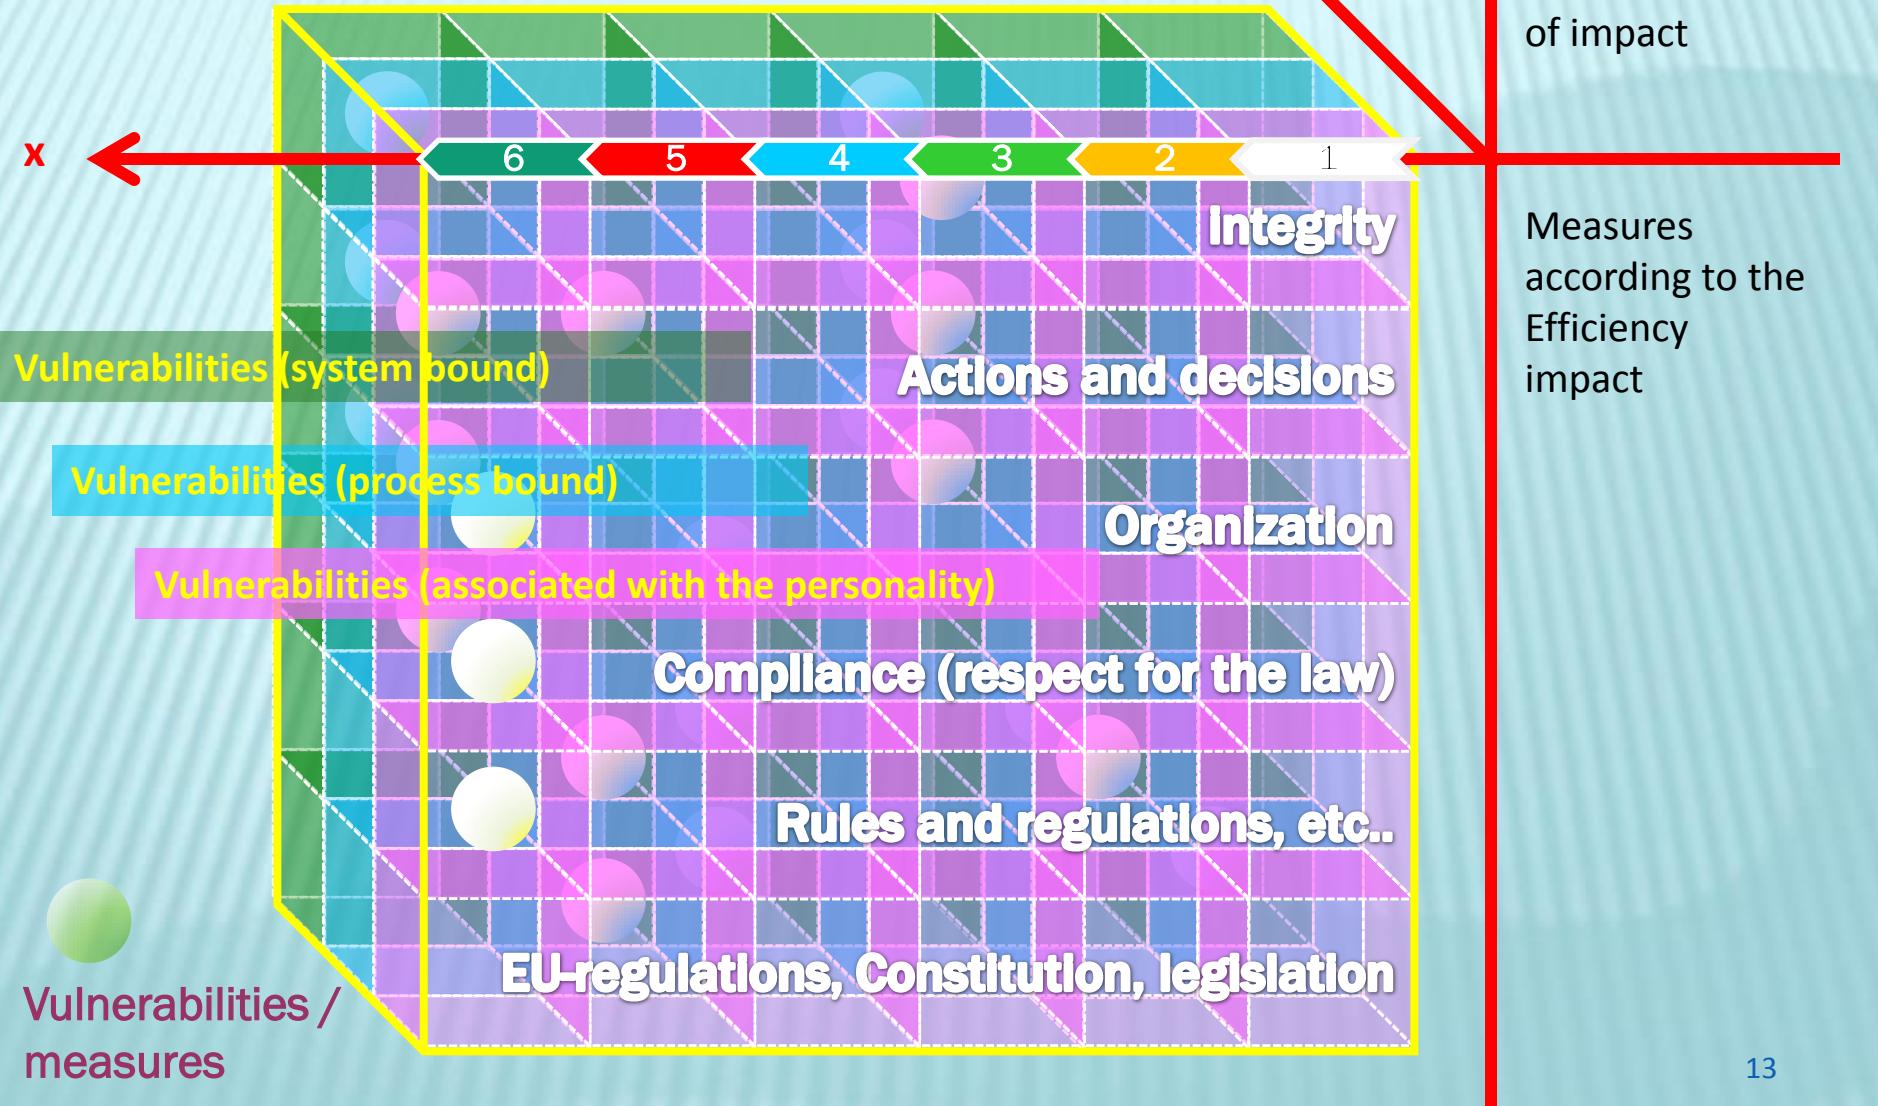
of impact

x

6 5 4 3 2 1

Measures according to the Efficiency impact

Integrity

Vulnerabilities (system bound)

Actions and decisions

Vulnerabilities (process bound)

Organization

Vulnerabilities (associated with the personality)

Compliance (respect for the law)

Rules and regulations, etc..

EU-regulations, Constitution, legislation

Vulnerabilities / measures

13